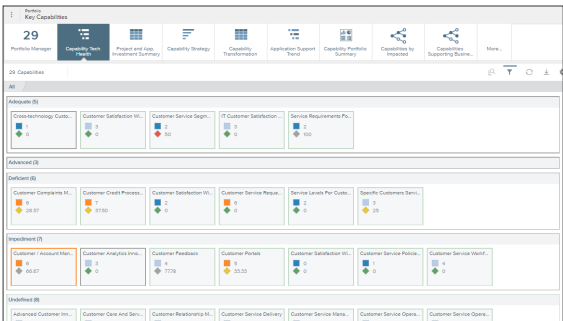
Portfolio
Key Capabilities

29
Portfolio Manager

Capability Tech Health

Project and App. Investment Summary

Capability Strategy

Capability Transformation

Application Support Trend

Capability Portfolio Summary

Capabilities by Impacted

Capabilities Supporting Busine...

More...

29 Capabilities

All

Adequate (5)

Cross-technology Custo...
1
0

Customer Satisfaction Wi...
1
0

Customer Service Segm...
1
50

IT Customer Satisfaction...
0
0

Service Requirements Po...
2
100

Advanced (3)

Deficient (6)

Customer Complaints M...
6
28.57

Customer Credit Process...
7
37.50

Customer Satisfaction Wi...
2
0

Customer Service Reque...
8
0

Service Levels Per Custo...
2
0

Specific Customers Servi...
3
25

Impediment (7)

Customer / Account Man...
8
66.67

Customer Analytics Inno...
3
0

Customer Feedback
4
77.78

Customer Portals
8
33.33

Customer Satisfaction Wi...
0
0

Customer Service Policie...
1
0

Customer Service Workf...
4
0

Undefined (8)

Advanced Customer Inn...

Customer Care And Serv...

Customer Relationship M...

Customer Service Delivery

Customer Service Mana...

Customer Service Opera...

Customer Service Opera...